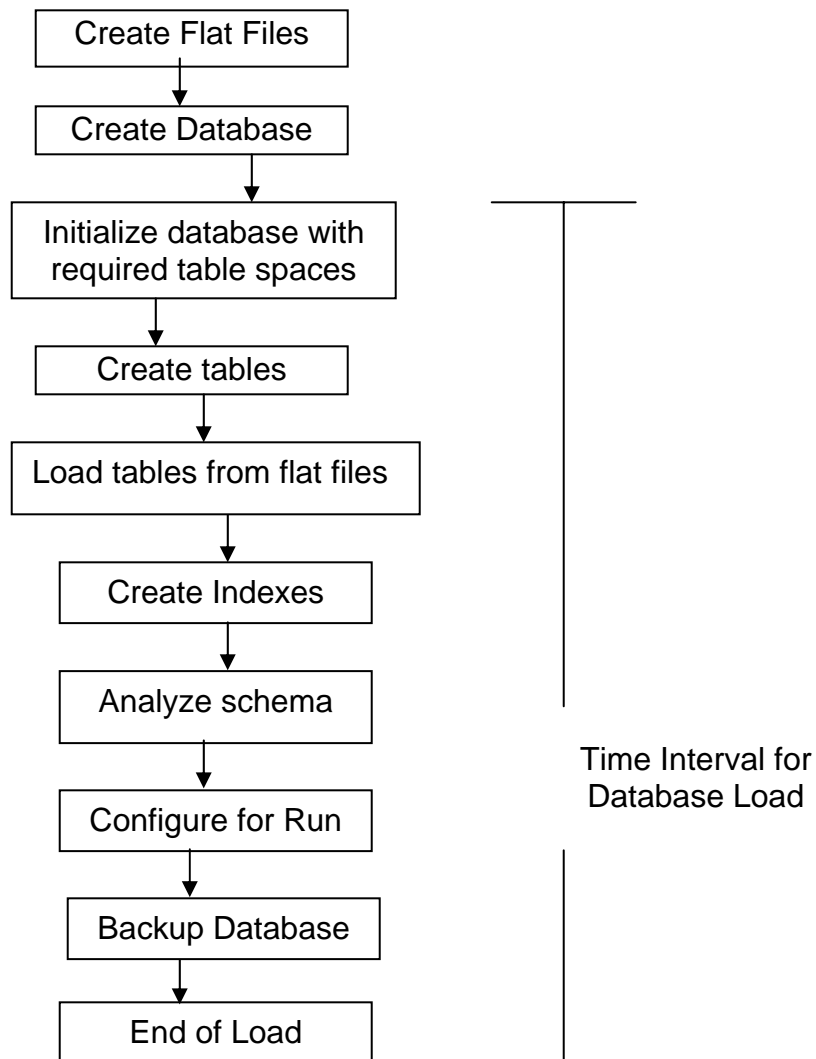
Create Flat Files

Create Database

Initialize database with required table spaces

Create tables

Load tables from flat files

Create Indexes

Analyze schema

Configure for Run

Backup Database

End of Load

Time Interval for Database Load